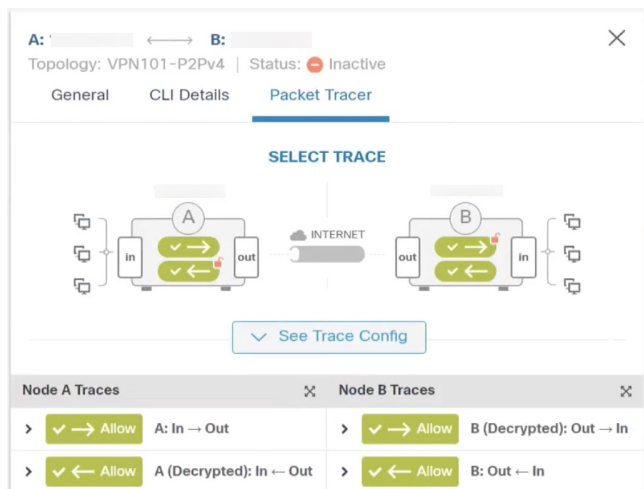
A: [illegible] ⟷ B: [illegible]

Topology: VPN101-P2Pv4 | Status: Inactive

General CLI Details Packet Tracer

SELECT TRACE

A

in out

INTERNET

B

out in

See Trace Config

| Node A Traces | Node B Traces |
|---|---|
| Allow A: In → Out | Allow B (Decrypted): Out → In |
| Allow A (Decrypted): In ← Out | Allow B: Out ← In |